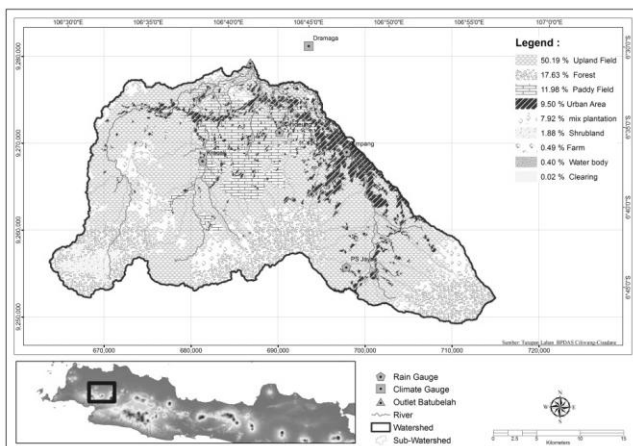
106°30'0"E
106°35'0"E
106°40'0"E
106°45'0"E
106°50'0"E
106°55'0"E
107°0'0"E

Dramaga

Legend :
50.19 % Upland Field
17.63 % Forest
11.98 % Paddy Field
9.50 % Urban Area
7.92 % mix plantation
1.88 % Shrubland
0.49 % Farm
0.40 % Water body
0.02 % Clearing

9,280,000
9,270,000
9,260,000
9,250,000

6°35'0"S
6°40'0"S
6°45'0"S

Empang
PS Jaya

670,000
680,000
690,000
700,000
710,000
720,000

Sumber: Tutupan Lahan BPDAS Ciliwung-Cisadane

Rain Gauge
Climate Gauge
Outlet Batubelah
River
Watershed
Sub-Watershed

N
W
E
S

0 2.5 5 10 15
Kilometers